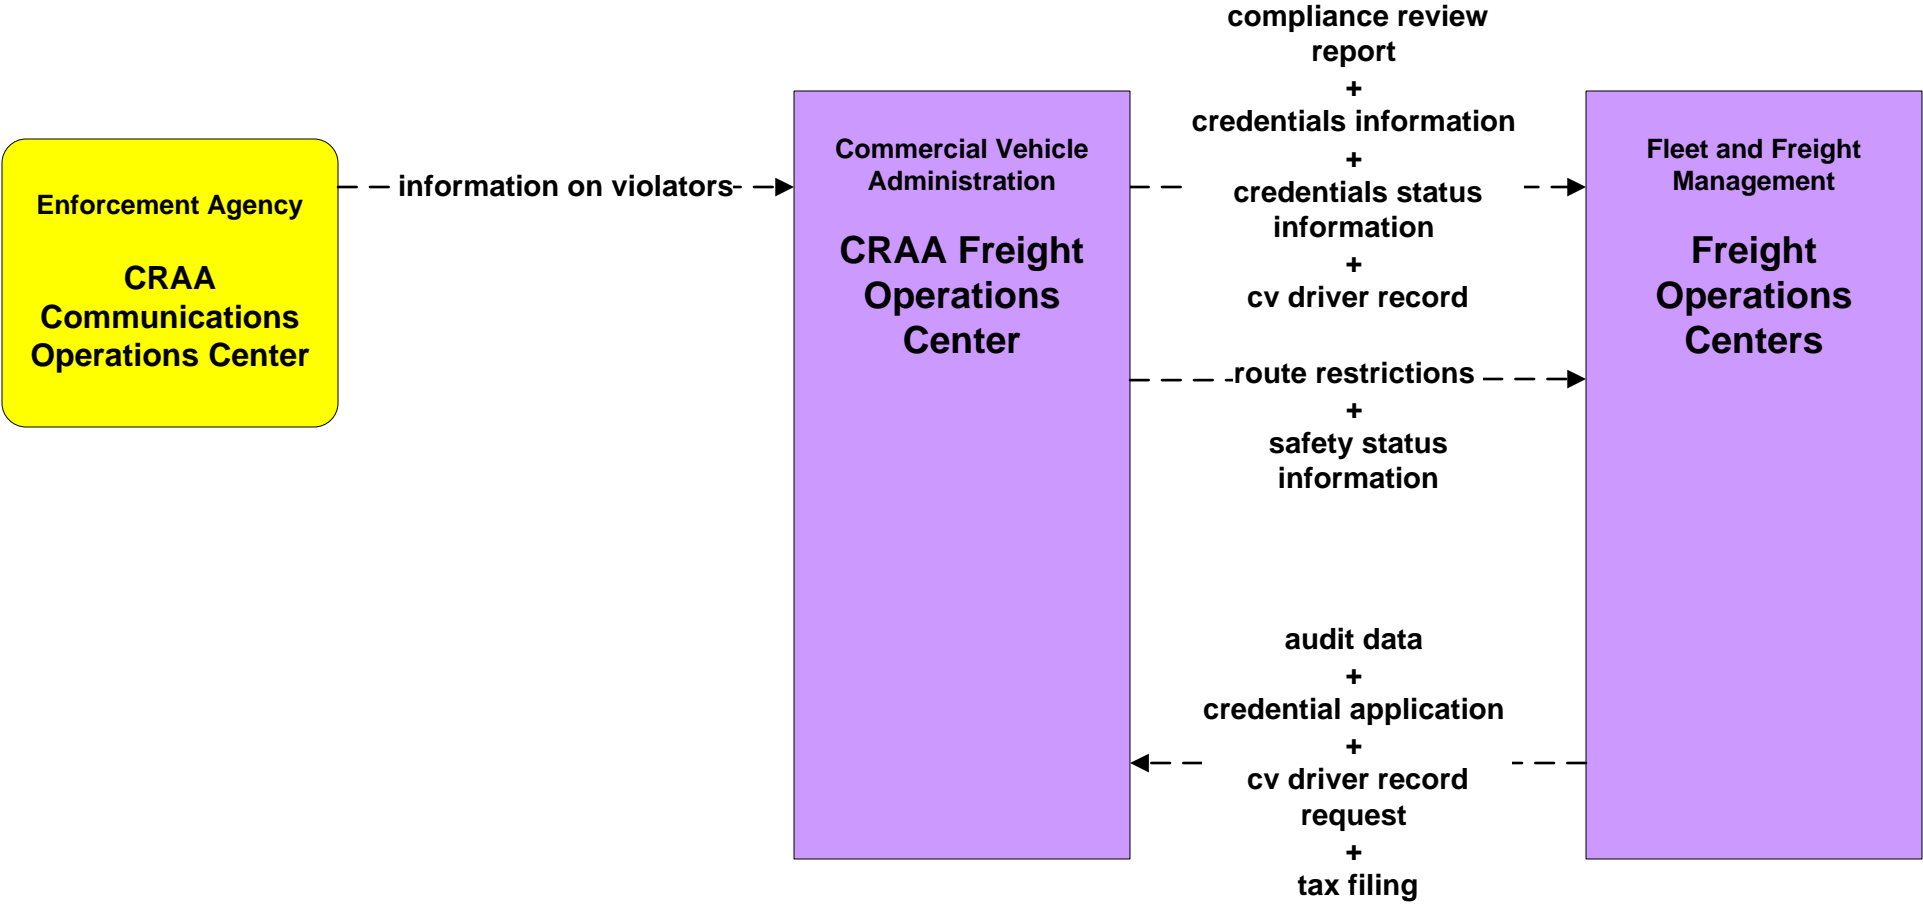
Enforcement Agency

CRAA Communications Operations Center

information on violators

Commercial Vehicle Administration

CRAA Freight Operations Center

compliance review report
+
credentials information
+
credentials status information
+
cv driver record

route restrictions
+
safety status information

audit data
+
credential application
+
cv driver record request
+
tax filing

Fleet and Freight Management

Freight Operations Centers